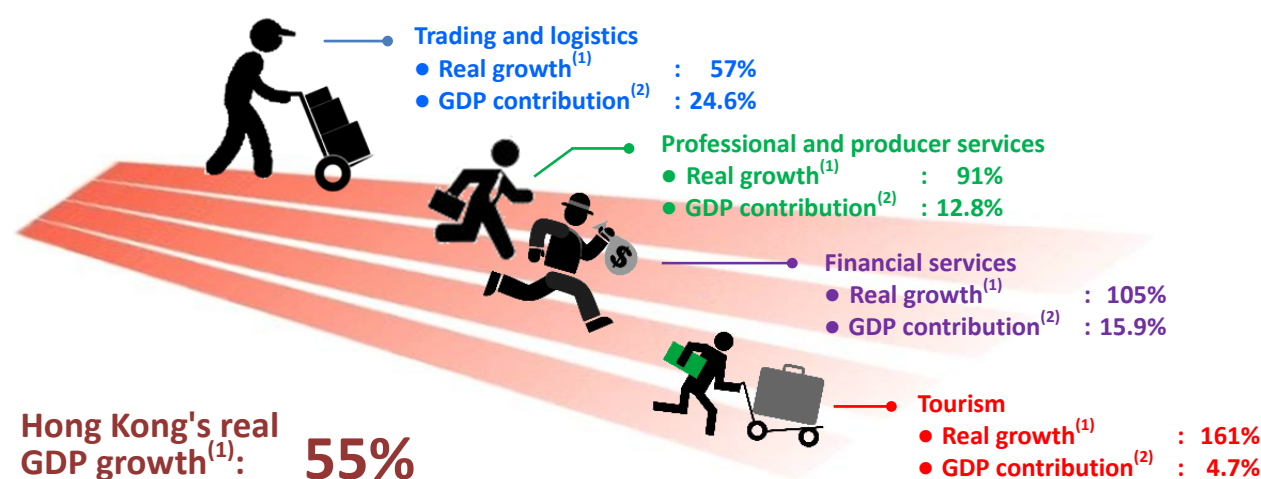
Trading and logistics
● Real growth$^{(1)}$ : 57%
● GDP contribution$^{(2)}$ : 24.6%

Professional and producer services
● Real growth$^{(1)}$ : 91%
● GDP contribution$^{(2)}$ : 12.8%

Financial services
● Real growth$^{(1)}$ : 105%
● GDP contribution$^{(2)}$ : 15.9%

Tourism
● Real growth$^{(1)}$ : 161%
● GDP contribution$^{(2)}$ : 4.7%

Hong Kong's real GDP growth$^{(1)}$: 55%